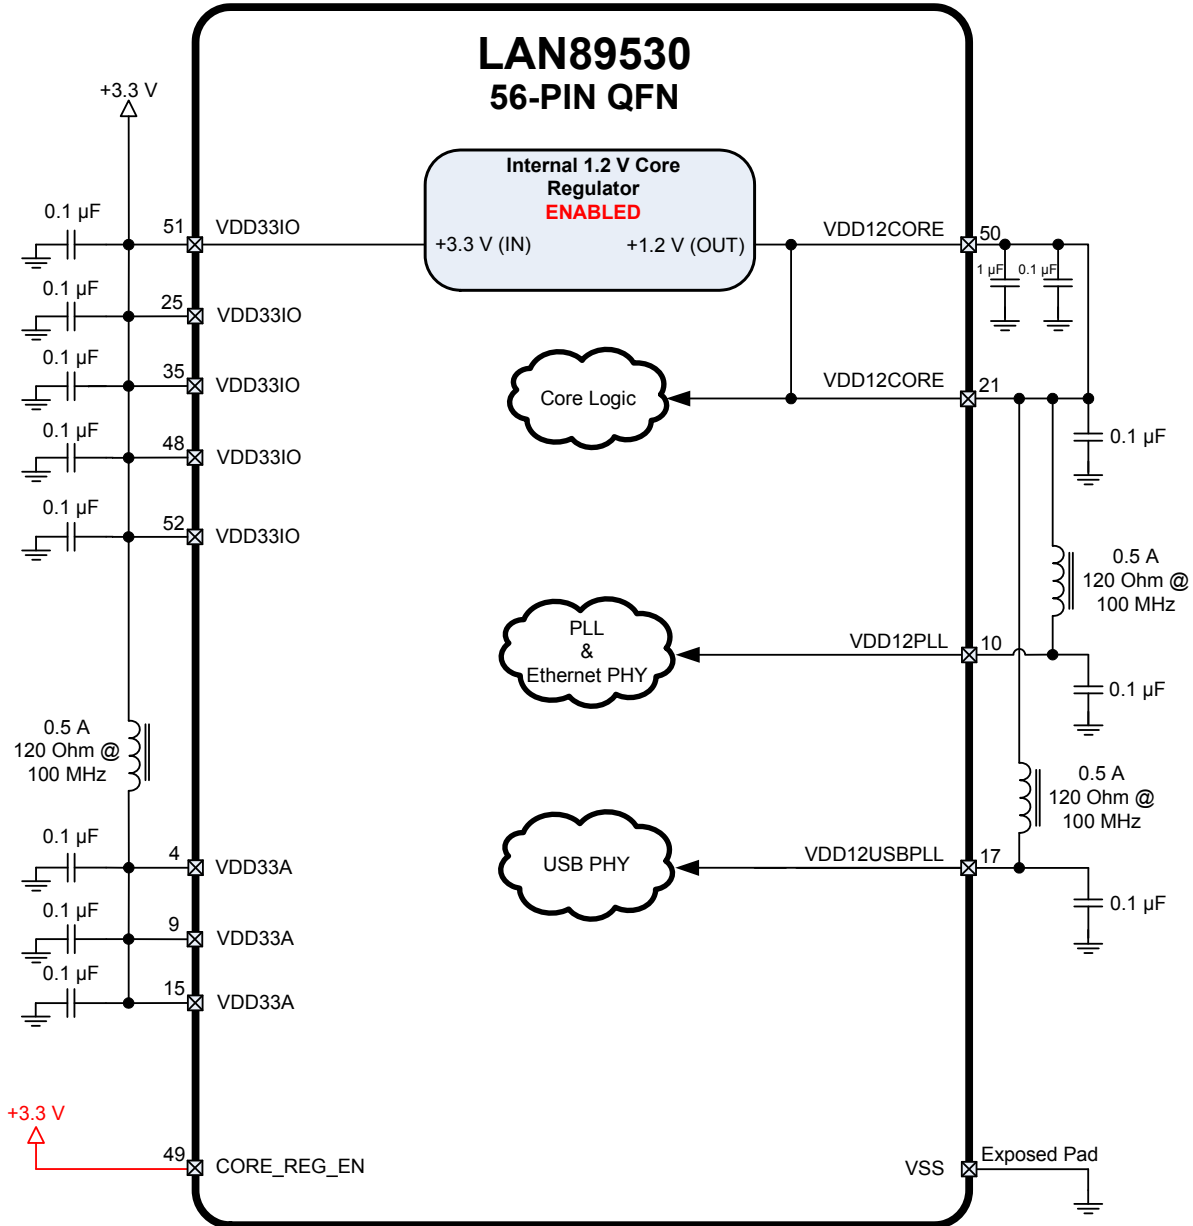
LAN89530
56-PIN QFN

+3.3 V

Internal 1.2 V Core Regulator
ENABLED
+3.3 V (IN)
+1.2 V (OUT)

0.1 µF
51
VDD33IO
VDD12CORE
50
1 µF
0.1 µF

0.1 µF
25
VDD33IO

0.1 µF
35
VDD33IO
Core Logic
VDD12CORE
21
0.1 µF

0.1 µF
48
VDD33IO

0.1 µF
52
VDD33IO

0.5 A
120 Ohm @
100 MHz

PLL
&
Ethernet PHY
VDD12PLL
10
0.1 µF

0.5 A
120 Ohm @
100 MHz

0.5 A
120 Ohm @
100 MHz

0.1 µF
4
VDD33A
USB PHY
VDD12USBPLL
17
0.1 µF

0.1 µF
9
VDD33A

0.1 µF
15
VDD33A

+3.3 V
49
CORE_REG_EN
VSS
Exposed Pad